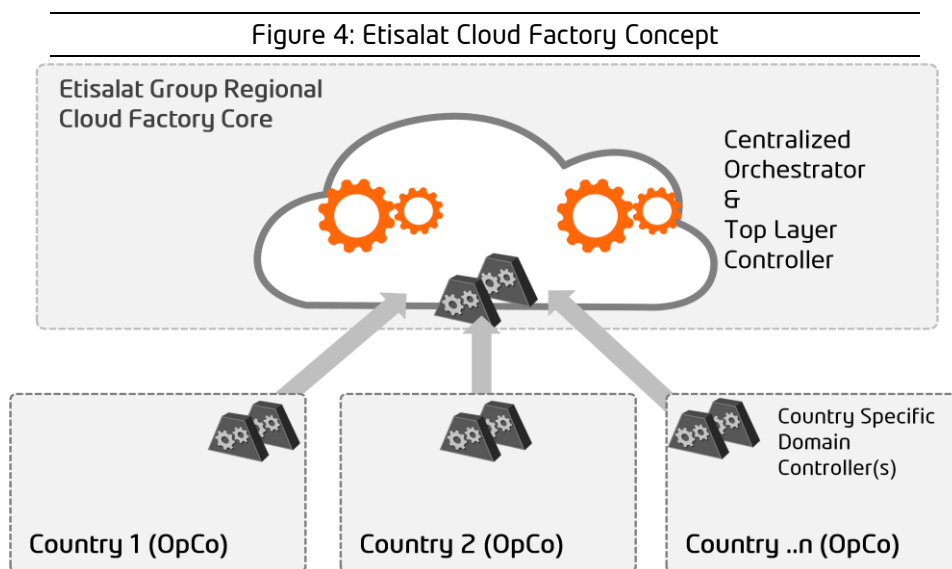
Figure 4: Etisalat Cloud Factory Concept

Etisalat Group Regional Cloud Factory Core

Centralized Orchestrator & Top Layer Controller

Country Specific Domain Controller(s)

Country 1 (OpCo)

Country 2 (OpCo)

Country ..n (OpCo)